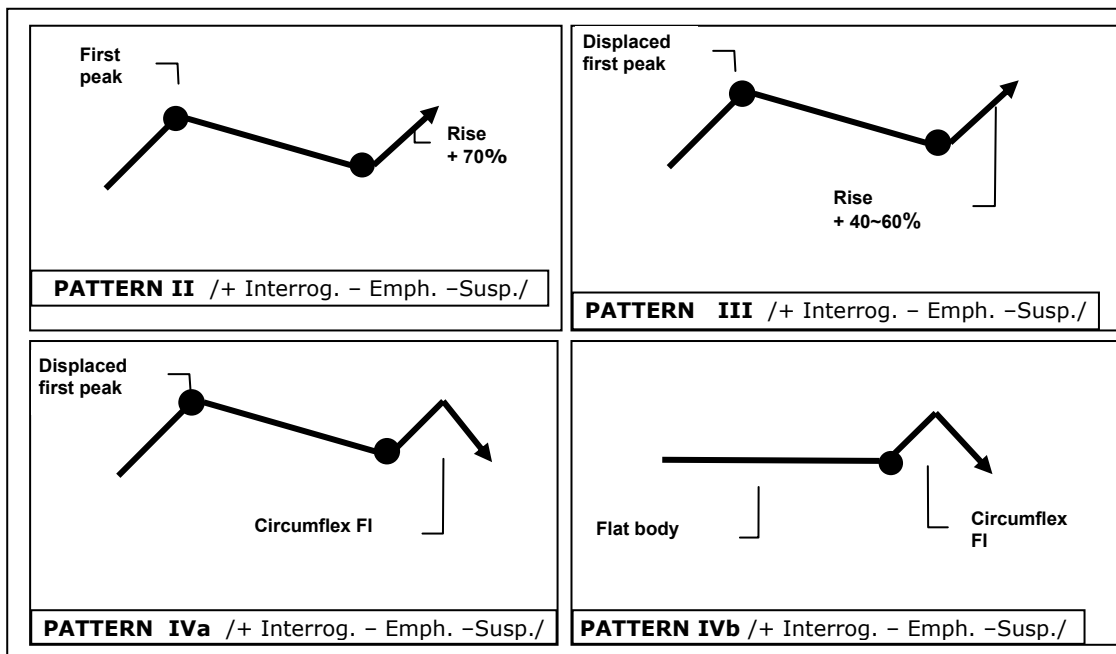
First peak

Rise + 70%

PATTERN II /+ Interrog. – Emph. –Susp./

Displaced first peak

Rise + 40~60%

PATTERN III /+ Interrog. – Emph. –Susp./

Displaced first peak

Circumflex Fl

PATTERN IVa /+ Interrog. – Emph. –Susp./

Flat body

Circumflex Fl

PATTERN IVb /+ Interrog. – Emph. –Susp./